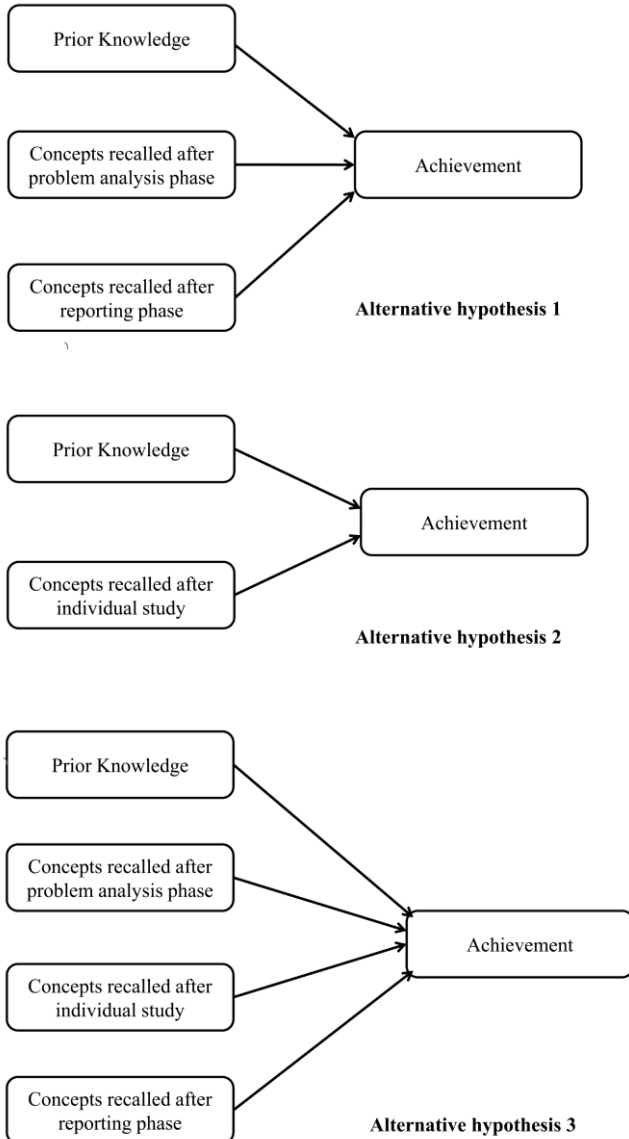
Prior Knowledge

Concepts recalled after problem analysis phase

Achievement

Concepts recalled after reporting phase

**Alternative hypothesis 1**

Prior Knowledge

Achievement

Concepts recalled after individual study

**Alternative hypothesis 2**

Prior Knowledge

Concepts recalled after problem analysis phase

Achievement

Concepts recalled after individual study

Concepts recalled after reporting phase

**Alternative hypothesis 3**